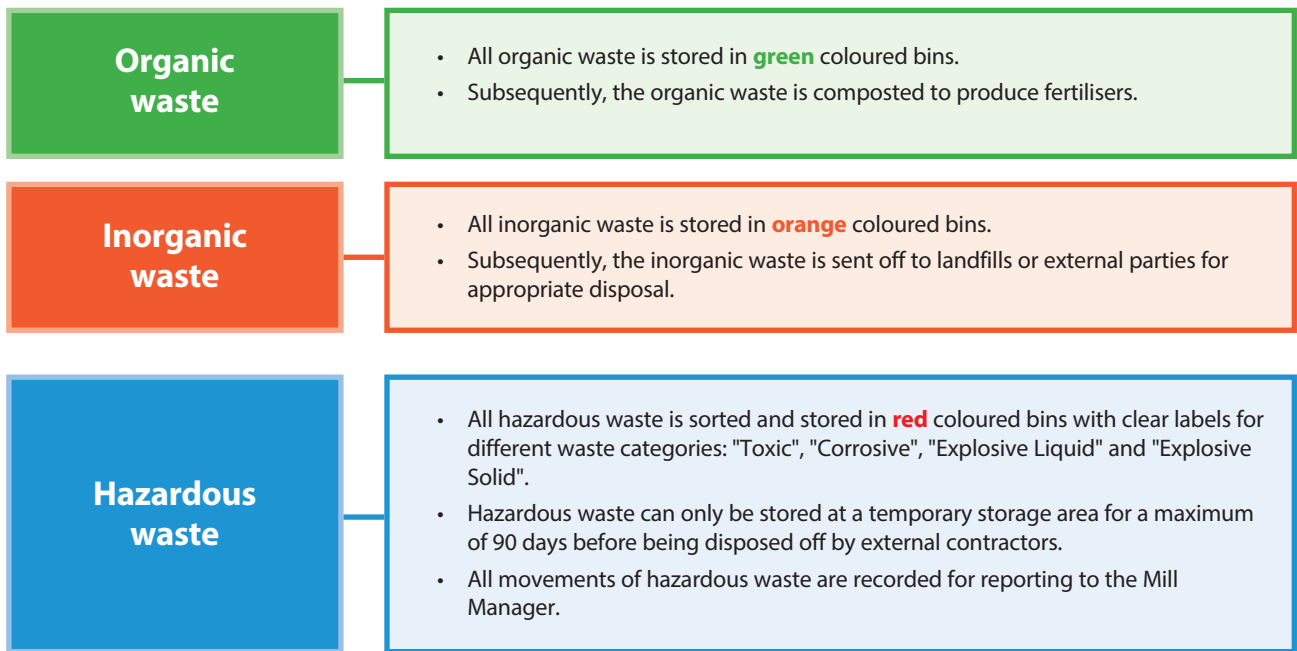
Organic waste

- All organic waste is stored in green coloured bins.
- Subsequently, the organic waste is composted to produce fertilisers.

Inorganic waste

- All inorganic waste is stored in orange coloured bins.
- Subsequently, the inorganic waste is sent off to landfills or external parties for appropriate disposal.

Hazardous waste

- All hazardous waste is sorted and stored in red coloured bins with clear labels for different waste categories: "Toxic", "Corrosive", "Explosive Liquid" and "Explosive Solid".
- Hazardous waste can only be stored at a temporary storage area for a maximum of 90 days before being disposed off by external contractors.
- All movements of hazardous waste are recorded for reporting to the Mill Manager.